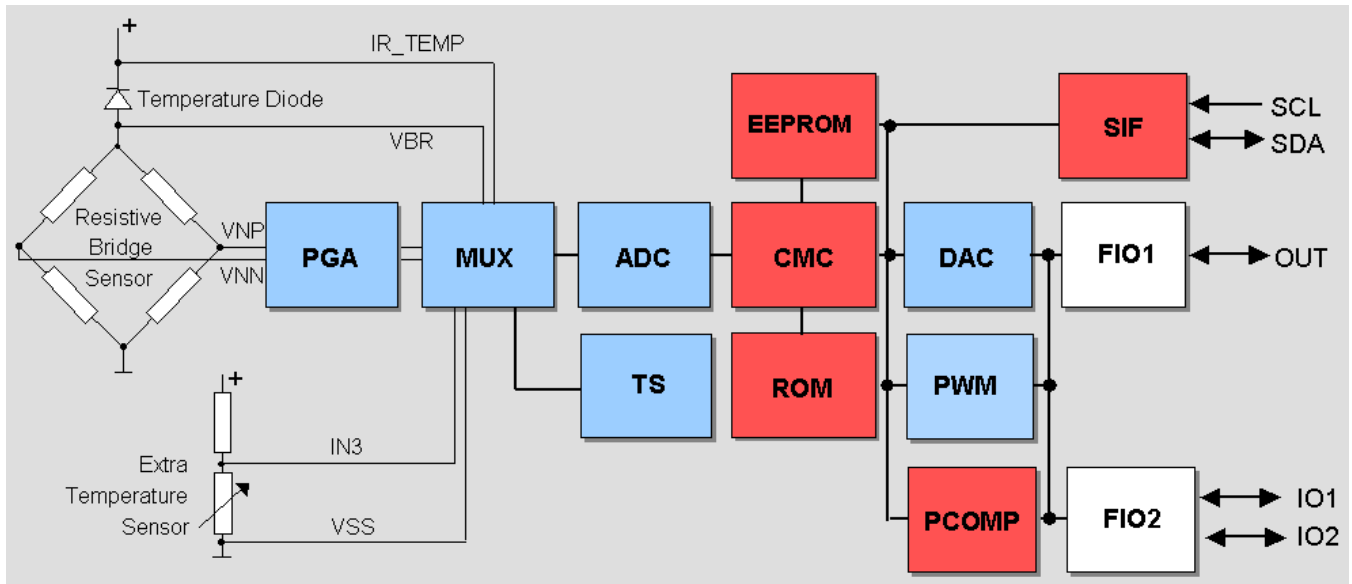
+

IR_TEMP

Temperature Diode

VBR

Resistive Bridge Sensor

VNP

VNN

PGA

MUX

ADC

EEPROM

CMC

ROM

TS

SIF

SCL

SDA

DAC

FIO1

OUT

PWM

PCOMP

FIO2

IO1

IO2

+

IN3

Extra Temperature Sensor

VSS